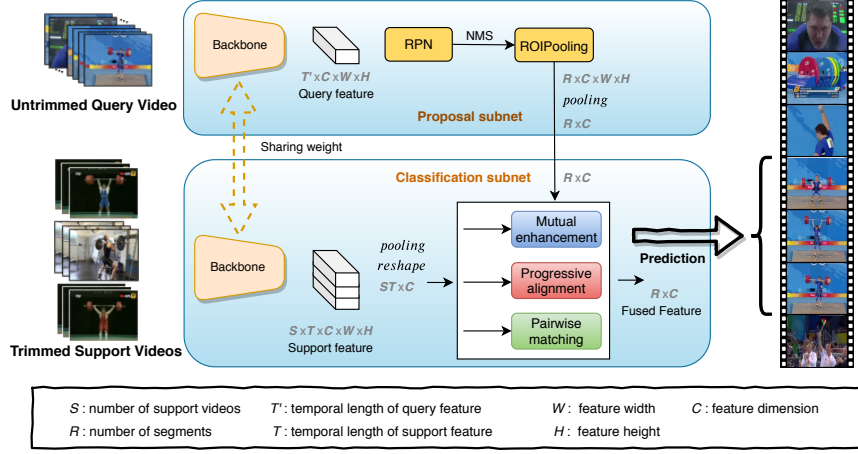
Untrimmed Query Video

Backbone

$T' \times C \times W \times H$
Query feature

RPN

NMS

ROIPooling

$R \times C \times W \times H$
pooling
$R \times C$

Proposal subnet

Sharing weight

Classification subnet

$R \times C$

Backbone

pooling
reshape
$ST \times C$

Mutual enhancement

Progressive alignment

Pairwise matching

Prediction

$R \times C$
Fused Feature

$S \times T \times C \times W \times H$
Support feature

Trimmed Support Videos

$S$ : number of support videos
$T'$ : temporal length of query feature
$W$ : feature width
$C$ : feature dimension
$R$ : number of segments
$T$ : temporal length of support feature
$H$ : feature height